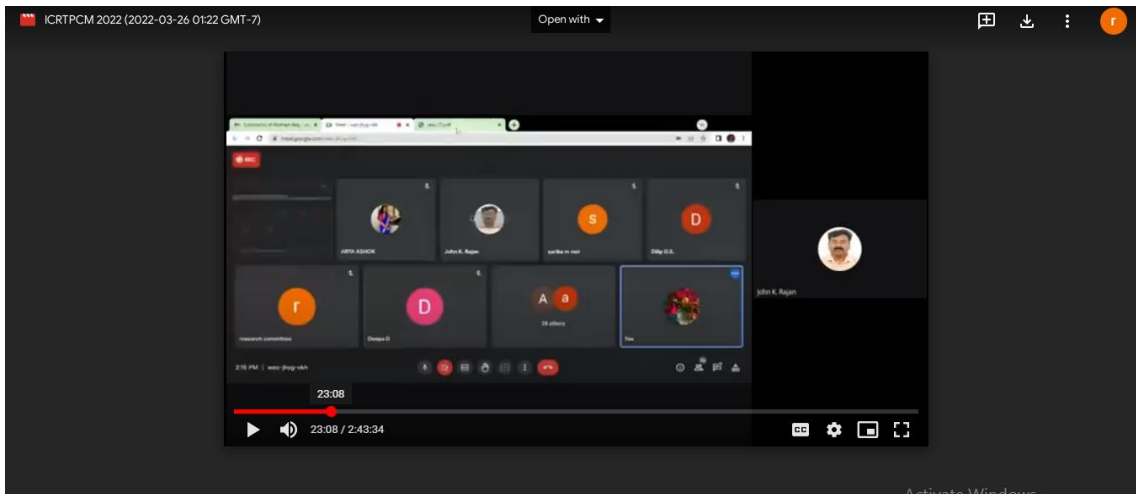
ICRTPCM 2022 (2022-03-26 01:22 GMT-7)

Open with

r

REC

S

D

ARYA ASHOK

John K. Rajan

sarika m nair

Dilip D.S.

r

D

A

a

research committee

Deepa D

28 others

You

2:16 PM | woc-jhyg-vkh

John K. Rajan

23:08

23:08 / 2:43:34

CC

Activate Windows